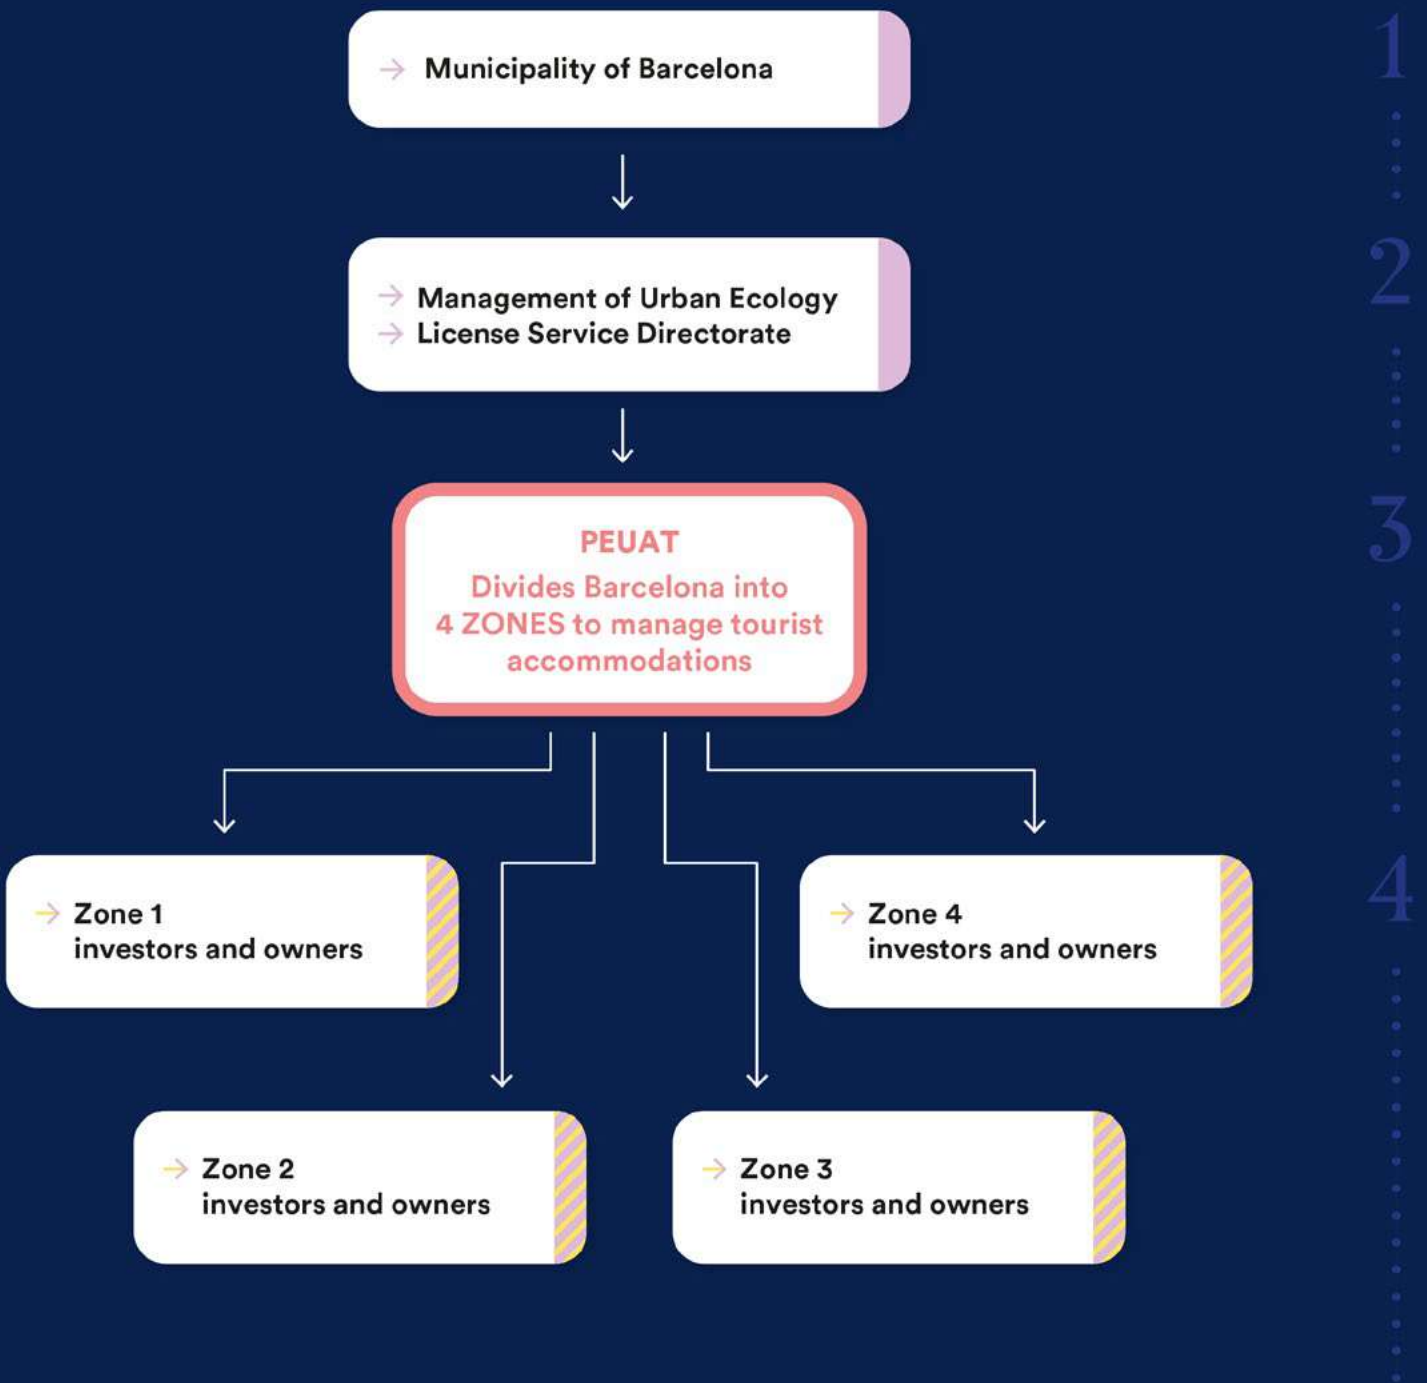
1

2

3

4

Municipality of Barcelona

Management of Urban Ecology
License Service Directorate

PEUAT
Divides Barcelona into 4 ZONES to manage tourist accommodations

Zone 1
investors and owners

Zone 4
investors and owners

Zone 2
investors and owners

Zone 3
investors and owners